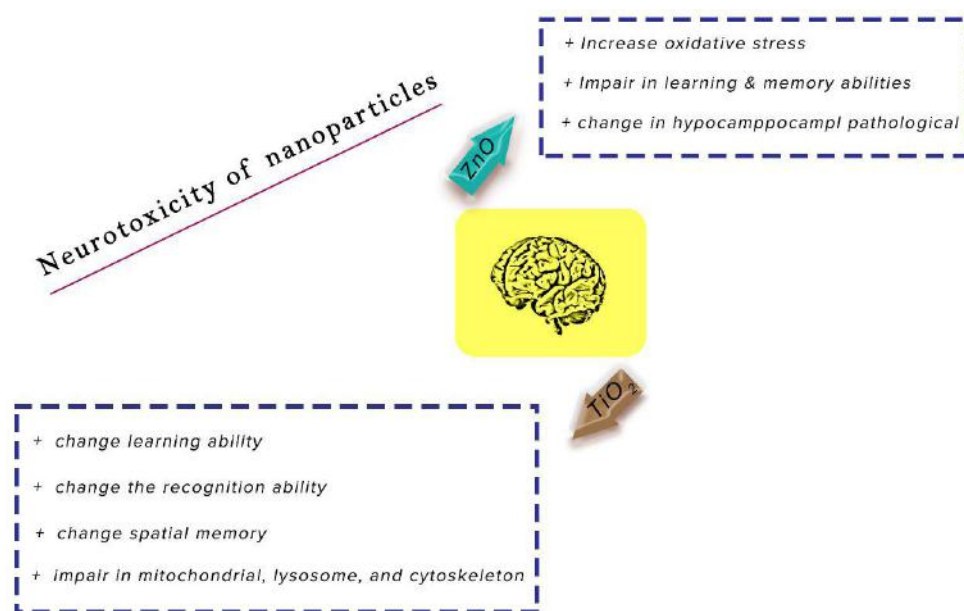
Neurotoxicity of nanoparticles

ZnO

+ Increase oxidative stress

+ Impair in learning & memory abilities

+ change in hypocamppocampl pathological

$TiO_2$

+ change learning ability

+ change the recognition ability

+ change spatial memory

+ impair in mitochondrial, lysosome, and cytoskeleton